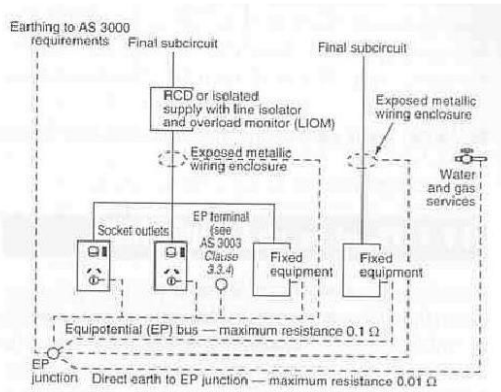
Earthing to AS 3000 requirements

Final subcircuit

Final subcircuit

RCD or isolated supply with line isolator and overload monitor (LIOM)

Exposed metallic wiring enclosure

Exposed metallic wiring enclosure

Water and gas services

Socket outlets

EP terminal (see AS 3003 Clause 3.3.4)

Fixed equipment

Fixed equipment

Equipotential (EP) bus — maximum resistance 0.1 Ω

EP junction

Direct earth to EP junction — maximum resistance 0.01 Ω